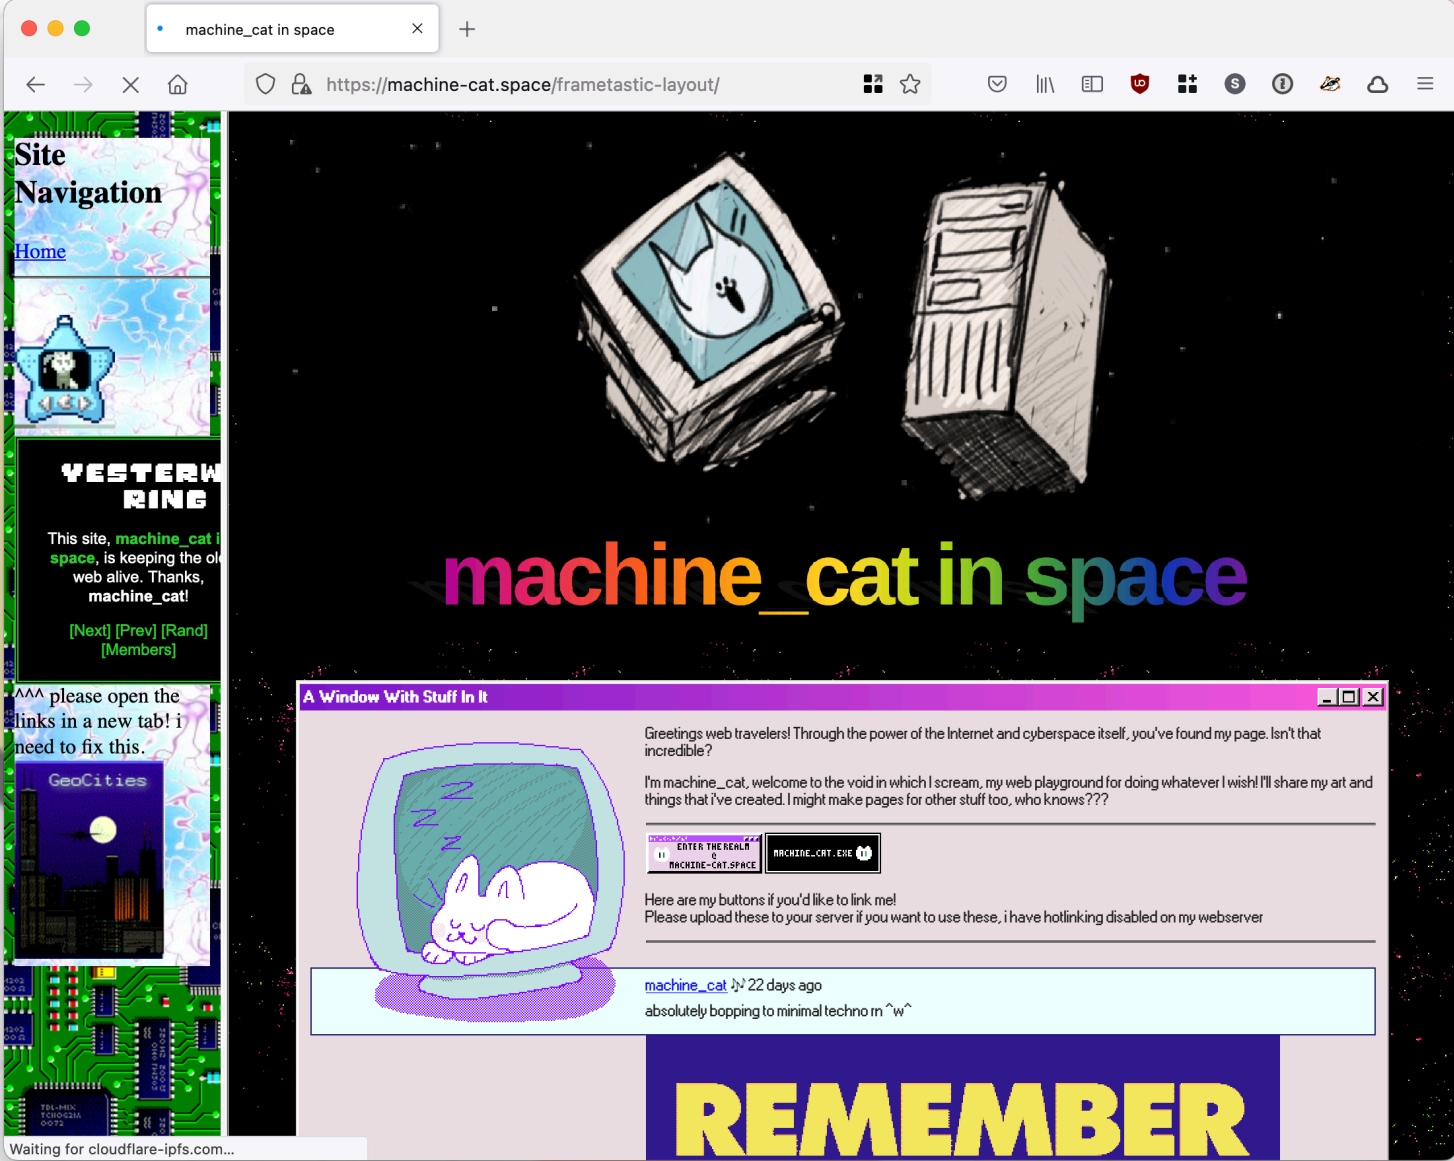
machine_cat in space

https://machine-cat.space/frametastic-layout/

Site Navigation

Home

YESTERW RING

This site, machine_cat i space, is keeping the ol web alive. Thanks, machine_cat!

[Next] [Prev] [Rand] [Members]

^^^ please open the links in a new tab! i need to fix this.

GeoCities

machine_cat in space

A Window With Stuff In It

Greetings web travelers! Through the power of the Internet and cyberspace itself, you've found my page. Isn't that incredible?

I'm machine_cat, welcome to the void in which I scream, my web playground for doing whatever I wish! I'll share my art and things that i've created. I might make pages for other stuff too, who knows???

ENTER THE REALM & MACHINE-CAT.SPACE

MACHINE_CAT.EXE

Here are my buttons if you'd like to link me!
Please upload these to your server if you want to use these, i have hotlinking disabled on my webserver

machine_cat ♪ 22 days ago
absolutely bopping to minimal techno rn ^w^

REMEMBER

Waiting for cloudflare-ipfs.com...